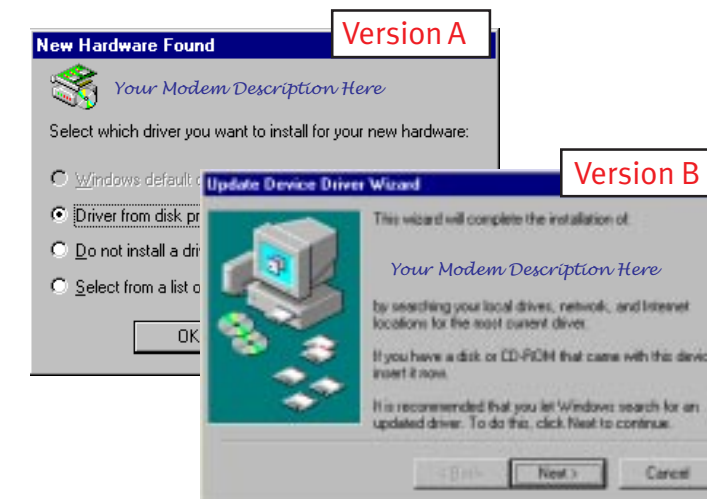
New Hardware Found

Version A

Your Modem Description Here

Select which driver you want to install for your new hardware:

Windows default d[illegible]

Driver from disk pr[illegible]

Do not install a dri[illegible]

Select from a list o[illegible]

OK

Update Device Driver Wizard

Version B

This wizard will complete the installation of:

Your Modem Description Here

by searching your local drives, network, and Internet locations for the most current driver.

If you have a disk or CD-ROM that came with this devic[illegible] insert it now.

It is recommended that you let Windows search for an updated driver. To do this, click Next to continue.

< Back

Next >

Cancel